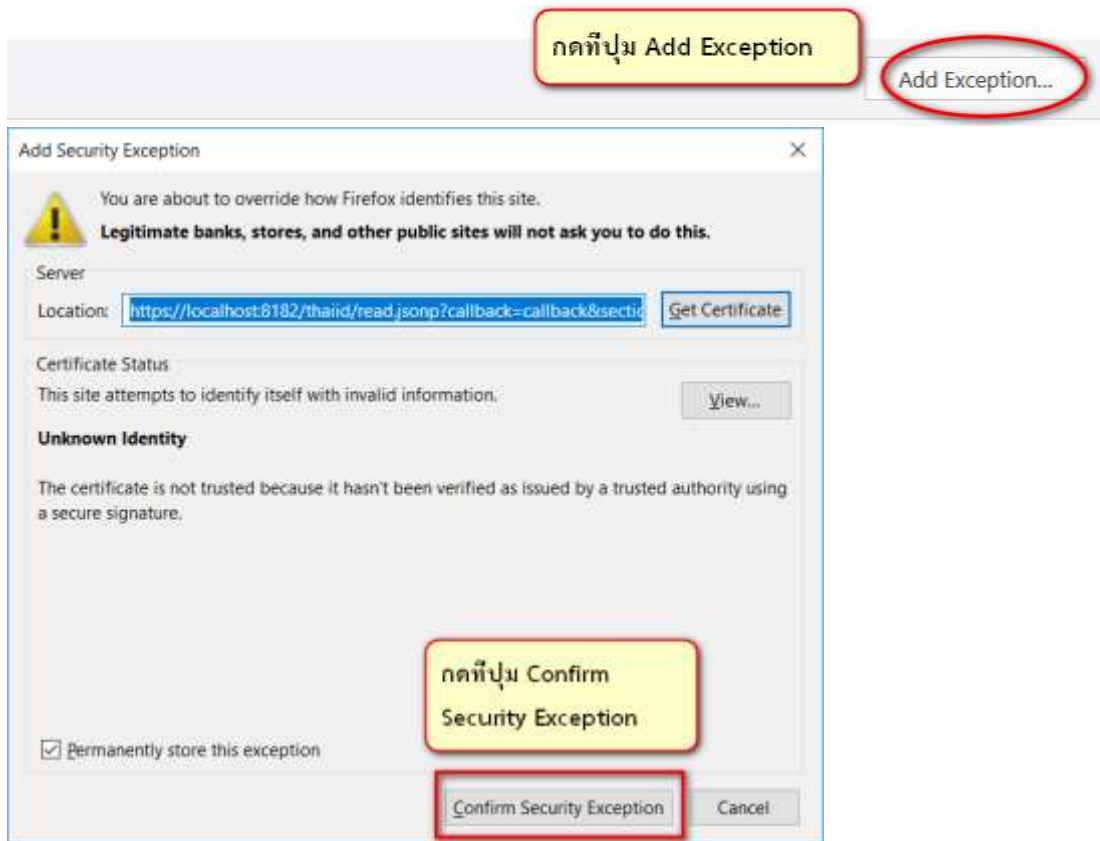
กดที่ปุ่ม Add Exception

Add Exception...

Add Security Exception

×

You are about to override how Firefox identifies this site.

**Legitimate banks, stores, and other public sites will not ask you to do this.**

Server

Location: https://localhost:8182/thaiid/read.jsonp?callback=callback&sectio

Get Certificate

Certificate Status

This site attempts to identify itself with invalid information.

View...

**Unknown Identity**

The certificate is not trusted because it hasn't been verified as issued by a trusted authority using a secure signature.

กดที่ปุ่ม Confirm Security Exception

Permanently store this exception

Confirm Security Exception

Cancel